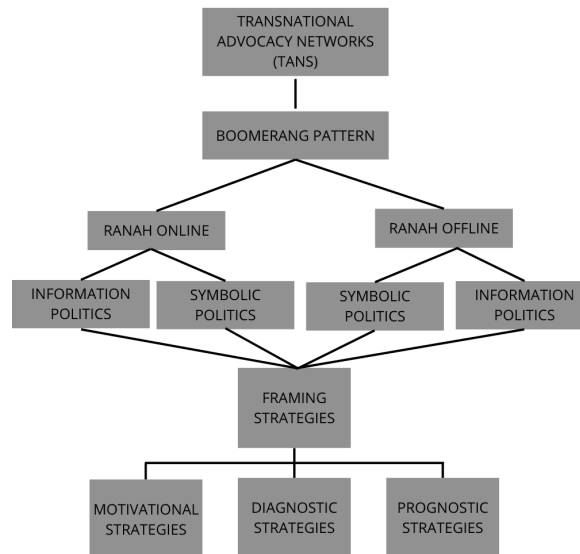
TRANSNATIONAL ADVOCACY NETWORKS (TANS)

BOOMERANG PATTERN

RANAH ONLINE

RANAH OFFLINE

INFORMATION POLITICS

SYMBOLIC POLITICS

SYMBOLIC POLITICS

INFORMATION POLITICS

FRAMING STRATEGIES

MOTIVATIONAL STRATEGIES

DIAGNOSTIC STRATEGIES

PROGNOSTIC STRATEGIES